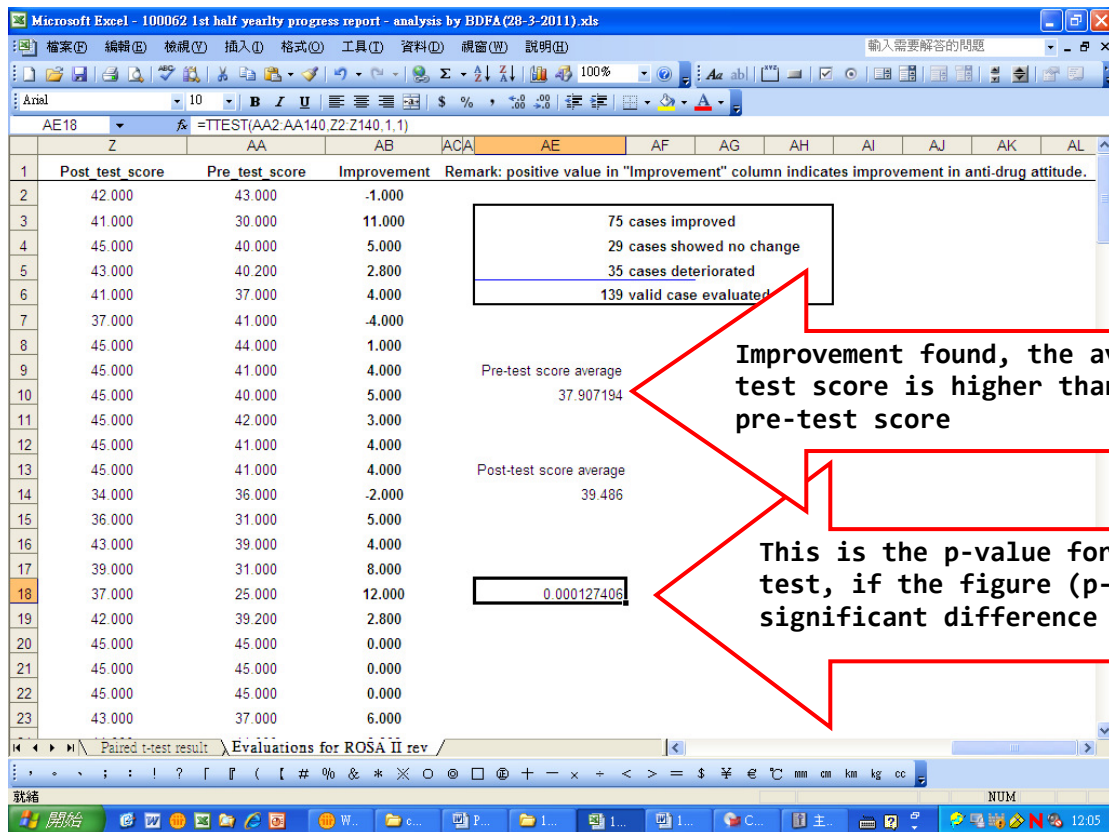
Microsoft Excel - 100062 1st half yearlty progress report - analysis by BDFA(28-3-2011).xls

檔案(F) 編輯(E) 檢視(V) 插入(I) 格式(O) 工具(T) 資料(D) 視窗(W) 說明(H)

輸入需要解答的問題

100%

Arial 10 B I U $ %

AE18 $f_x$ =TTEST(AA2:AA140,Z2:Z140,1,1)

| | Z | AA | AB | AC | AE | AF | AG | AH | AI | AJ | AK | AL |
|---|---|---|---|---|---|---|---|---|---|---|---|---|
| 1 | Post_test_score | Pre_test_score | Improvement | Remark: positive value in "Improvement" column indicates improvement in anti-drug attitude. | | | | | | | | |
| 2 | 42.000 | 43.000 | -1.000 | | | | | | | | | |
| 3 | 41.000 | 30.000 | 11.000 | | 75 cases improved | | | | | | | |
| 4 | 45.000 | 40.000 | 5.000 | | 29 cases showed no change | | | | | | | |
| 5 | 43.000 | 40.200 | 2.800 | | 35 cases deteriorated | | | | | | | |
| 6 | 41.000 | 37.000 | 4.000 | | 139 valid case evaluated | | | | | | | |
| 7 | 37.000 | 41.000 | -4.000 | | | | | | | | | |
| 8 | 45.000 | 44.000 | 1.000 | | | | | | | | | |
| 9 | 45.000 | 41.000 | 4.000 | | Pre-test score average | | | | | | | |
| 10 | 45.000 | 40.000 | 5.000 | | 37.907194 | | | | | | | |
| 11 | 45.000 | 42.000 | 3.000 | | | | | | | | | |
| 12 | 45.000 | 41.000 | 4.000 | | | | | | | | | |
| 13 | 45.000 | 41.000 | 4.000 | | Post-test score average | | | | | | | |
| 14 | 34.000 | 36.000 | -2.000 | | 39.486 | | | | | | | |
| 15 | 36.000 | 31.000 | 5.000 | | | | | | | | | |
| 16 | 43.000 | 39.000 | 4.000 | | | | | | | | | |
| 17 | 39.000 | 31.000 | 8.000 | | | | | | | | | |
| 18 | 37.000 | 25.000 | 12.000 | | 0.000127406 | | | | | | | |
| 19 | 42.000 | 39.200 | 2.800 | | | | | | | | | |
| 20 | 45.000 | 45.000 | 0.000 | | | | | | | | | |
| 21 | 45.000 | 45.000 | 0.000 | | | | | | | | | |
| 22 | 45.000 | 45.000 | 0.000 | | | | | | | | | |
| 23 | 43.000 | 37.000 | 6.000 | | | | | | | | | |

Improvement found, the av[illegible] test score is higher tha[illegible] pre-test score

This is the p-value for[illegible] test, if the figure (p-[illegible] significant difference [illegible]

Paired t-test result | Evaluations for ROSA II rev

就緒 NUM

開始 W... c... P... 1... 1... 1... C... 主... 12:05